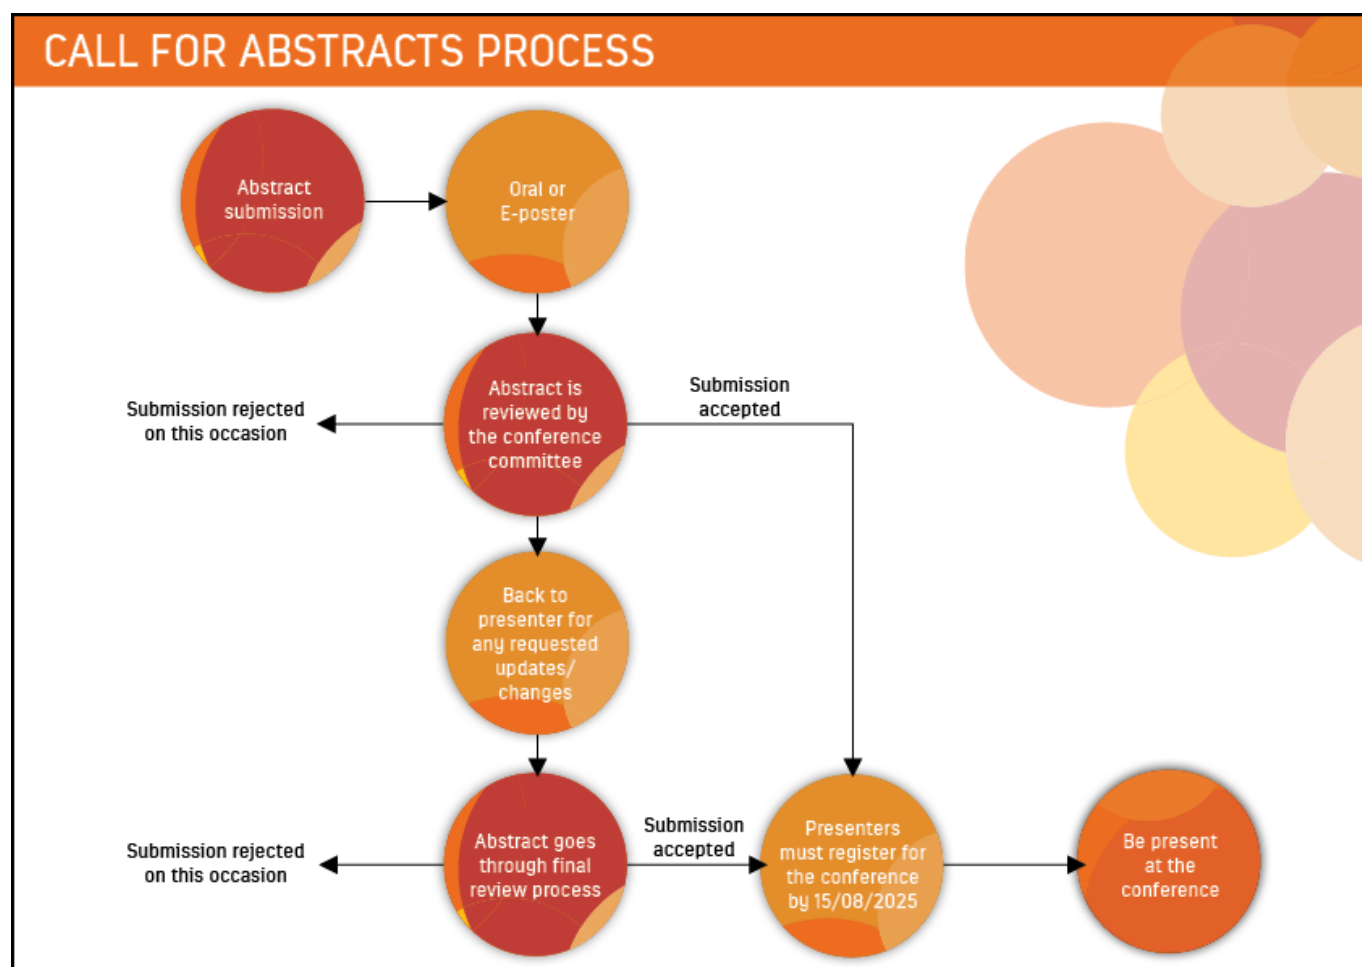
CALL FOR ABSTRACTS PROCESS

Abstract submission

Oral or E-poster

Abstract is reviewed by the conference committee

Submission rejected on this occasion

Submission accepted

Back to presenter for any requested updates/ changes

Abstract goes through final review process

Submission rejected on this occasion

Submission accepted

Presenters must register for the conference by 15/08/2025

Be present at the conference